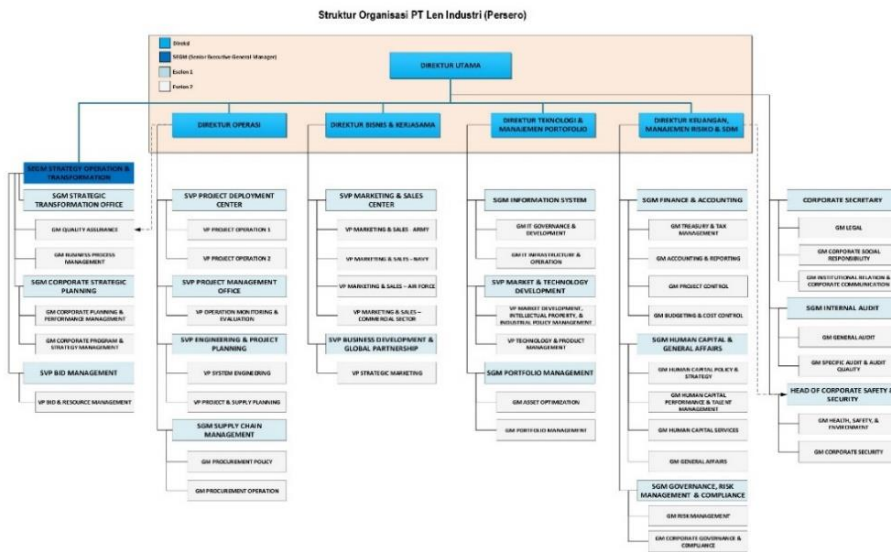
Struktur Organisasi PT Len Industri (Persero)

Direksi
SEGM (Senior Executive General Manager)
Eselon 1
Eselon 2

DIREKTUR UTAMA

DIREKTUR OPERASI
DIREKTUR BISNIS & KERJASAMA
DIREKTUR TEKNOLOGI & MANAJEMEN PORTOFOLIO
DIREKTUR KEUANGAN, MANAJEMEN RISIKO & SDM

SEGM STRATEGY OPERATION & TRANSFORMATION
SGM STRATEGIC TRANSFORMATION OFFICE
GM QUALITY ASSURANCE
GM BUSINESS PROCESS MANAGEMENT
SGM CORPORATE STRATEGIC PLANNING
GM CORPORATE PLANNING & PERFORMANCE MANAGEMENT
GM CORPORATE PROGRAM & STRATEGY MANAGEMENT
SVP BID MANAGEMENT
VP BID & RESOURCE MANAGEMENT

SVP PROJECT DEPLOYMENT CENTER
VP PROJECT OPERATION 1
VP PROJECT OPERATION 2
SVP PROJECT MANAGEMENT OFFICE
VP OPERATION MONITORING & EVALUATION
SVP ENGINEERING & PROJECT PLANNING
VP SYSTEM ENGINEERING
VP PROJECT & SUPPLY PLANNING
SGM SUPPLY CHAIN MANAGEMENT
GM PROCUREMENT POLICY
GM PROCUREMENT OPERATION

SVP MARKETING & SALES CENTER
VP MARKETING & SALES – ARMY
VP MARKETING & SALES – NAVY
VP MARKETING & SALES – AIR FORCE
VP MARKETING & SALES – COMMERCIAL SECTOR
SVP BUSINESS DEVELOPMENT & GLOBAL PARTNERSHIP
VP STRATEGIC MARKETING

SGM INFORMATION SYSTEM
GM IT GOVERNANCE & DEVELOPMENT
GM IT INFRASTRUCTURE & OPERATION
SVP MARKET & TECHNOLOGY DEVELOPMENT
VP MARKET DEVELOPMENT, INTELLECTUAL PROPERTY, & INDUSTRIAL POLICY MANAGEMENT
VP TECHNOLOGY & PRODUCT MANAGEMENT
SGM PORTFOLIO MANAGEMENT
GM ASSET OPTIMIZATION
GM PORTFOLIO MANAGEMENT

SGM FINANCE & ACCOUNTING
GM TREASURY & TAX MANAGEMENT
GM ACCOUNTING & REPORTING
GM PROJECT CONTROL
GM BUDGETING & COST CONTROL
SGM HUMAN CAPITAL & GENERAL AFFAIRS
GM HUMAN CAPITAL POLICY & STRATEGY
GM HUMAN CAPITAL PERFORMANCE & TALENT MANAGEMENT
GM HUMAN CAPITAL SERVICES
GM GENERAL AFFAIRS
SGM GOVERNANCE, RISK MANAGEMENT & COMPLIANCE
GM RISK MANAGEMENT
GM CORPORATE GOVERNANCE & COMPLIANCE

CORPORATE SECRETARY
GM LEGAL
GM CORPORATE SOCIAL RESPONSIBILITY
GM INSTITUTIONAL RELATION & CORPORATE COMMUNICATION
SGM INTERNAL AUDIT
GM GENERAL AUDIT
GM SPECIFIC AUDIT & AUDIT QUALITY
HEAD OF CORPORATE SAFETY & SECURITY
GM HEALTH, SAFETY, & ENVIRONMENT
GM CORPORATE SECURITY